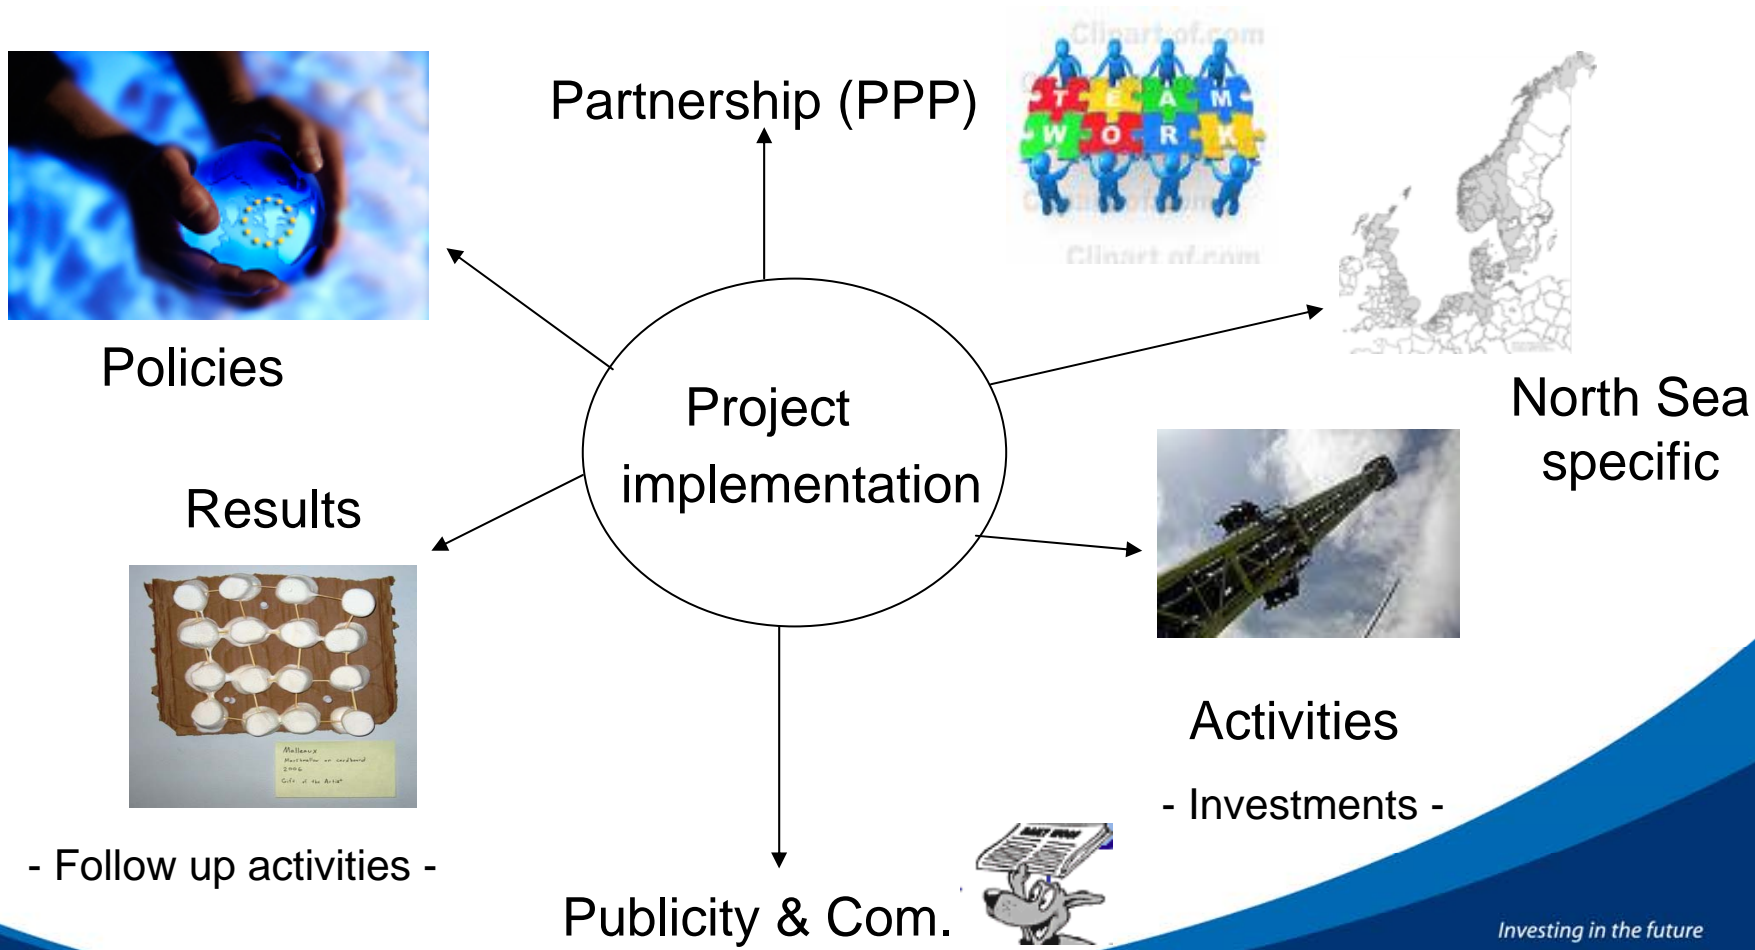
Partnership (PPP)

Clipart of.com

T E A M
W O R K

Clipart of.com

Policies

Project implementation

North Sea specific

Results

Activities

- Investments -

- Follow up activities -

Publicity & Com.

Investing in the future